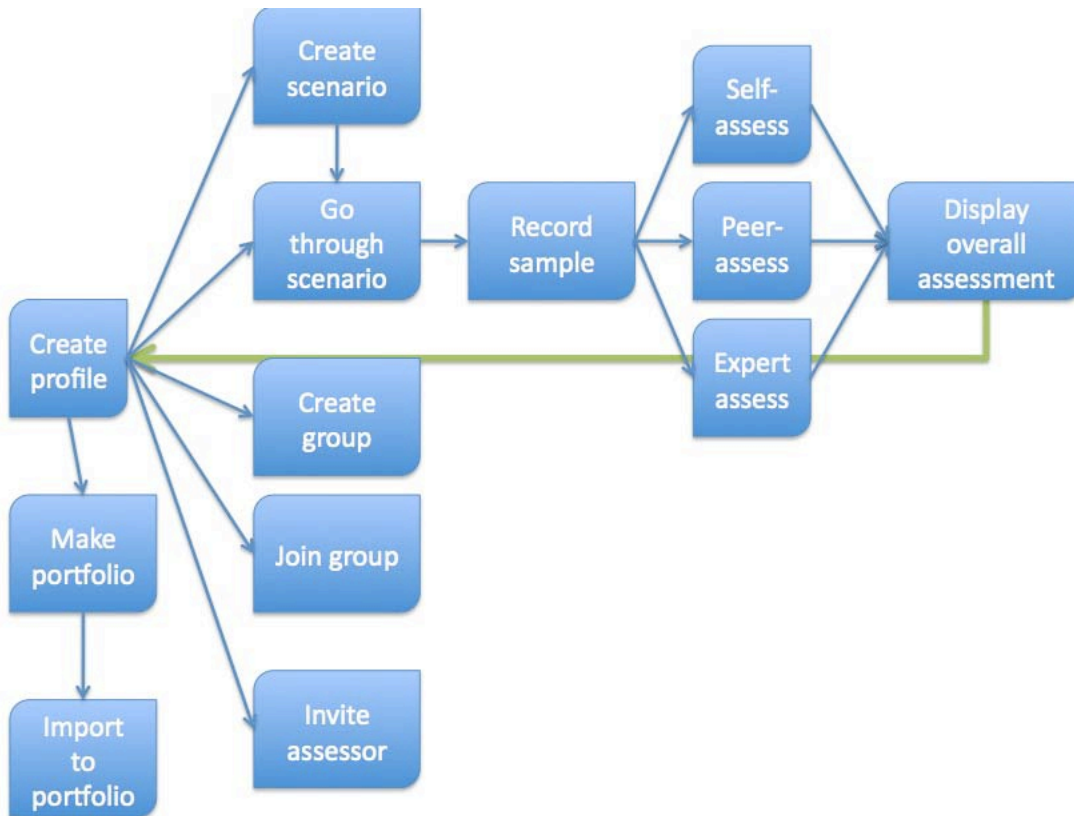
Create scenario

Go through scenario

Record sample

Self-assess

Peer-assess

Expert assess

Display overall assessment

Create profile

Create group

Join group

Invite assessor

Make portfolio

Import to portfolio